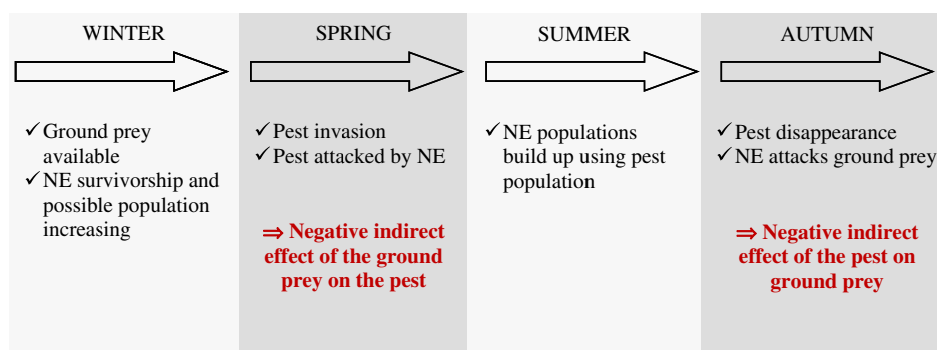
WINTER

✓ Ground prey available
✓ NE survivorship and possible population increasing

SPRING

✓ Pest invasion
✓ Pest attacked by NE

⇒ Negative indirect effect of the ground prey on the pest

SUMMER

✓ NE populations build up using pest population

AUTUMN

✓ Pest disappearance
✓ NE attacks ground prey

⇒ Negative indirect effect of the pest on ground prey